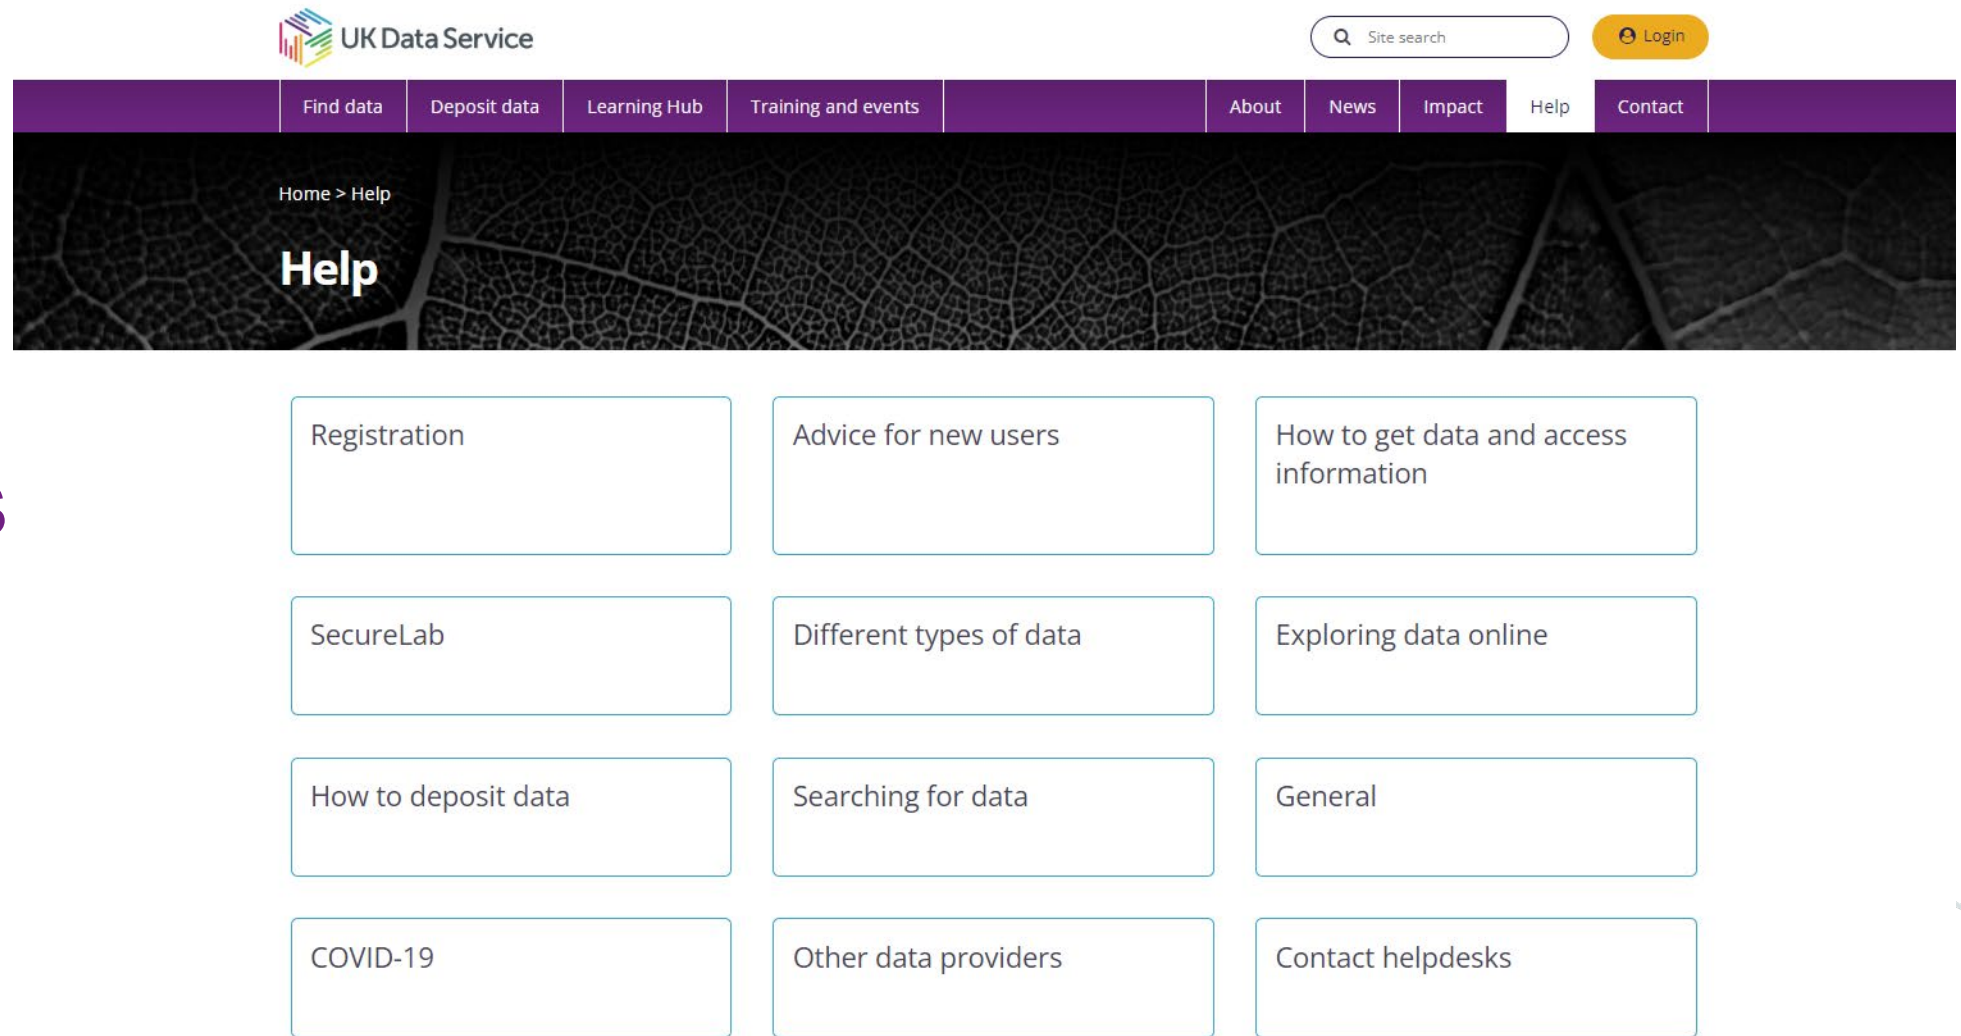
UK Data Service

Site search

Login

Find data
Deposit data
Learning Hub
Training and events
About
News
Impact
Help
Contact

Home > Help

Help

Registration

Advice for new users

How to get data and access information

SecureLab

Different types of data

Exploring data online

How to deposit data

Searching for data

General

COVID-19

Other data providers

Contact helpdesks